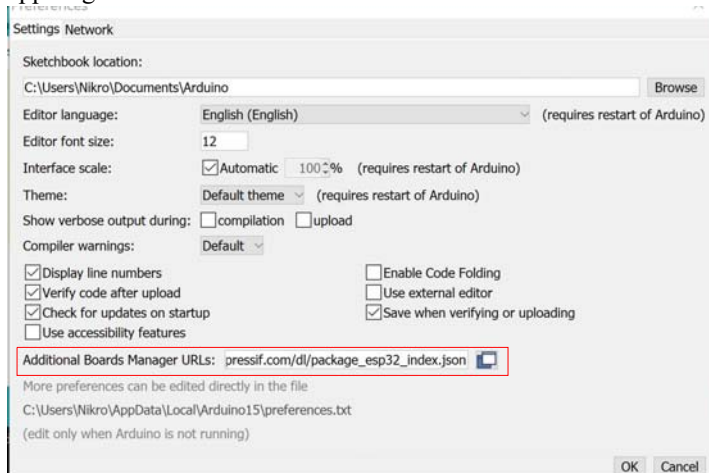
Preferences

Settings Network

Sketchbook location:

C:\Users\Nikro\Documents\Arduino

Browse

Editor language: English (English) (requires restart of Arduino)

Editor font size: 12

Interface scale: Automatic 100 % (requires restart of Arduino)

Theme: Default theme (requires restart of Arduino)

Show verbose output during: compilation upload

Compiler warnings: Default

Display line numbers

Verify code after upload

Check for updates on startup

Use accessibility features

Enable Code Folding

Use external editor

Save when verifying or uploading

Additional Boards Manager URLs: pressif.com/dl/package_esp32_index.json

More preferences can be edited directly in the file

C:\Users\Nikro\AppData\Local\Arduino15\preferences.txt

(edit only when Arduino is not running)

OK Cancel